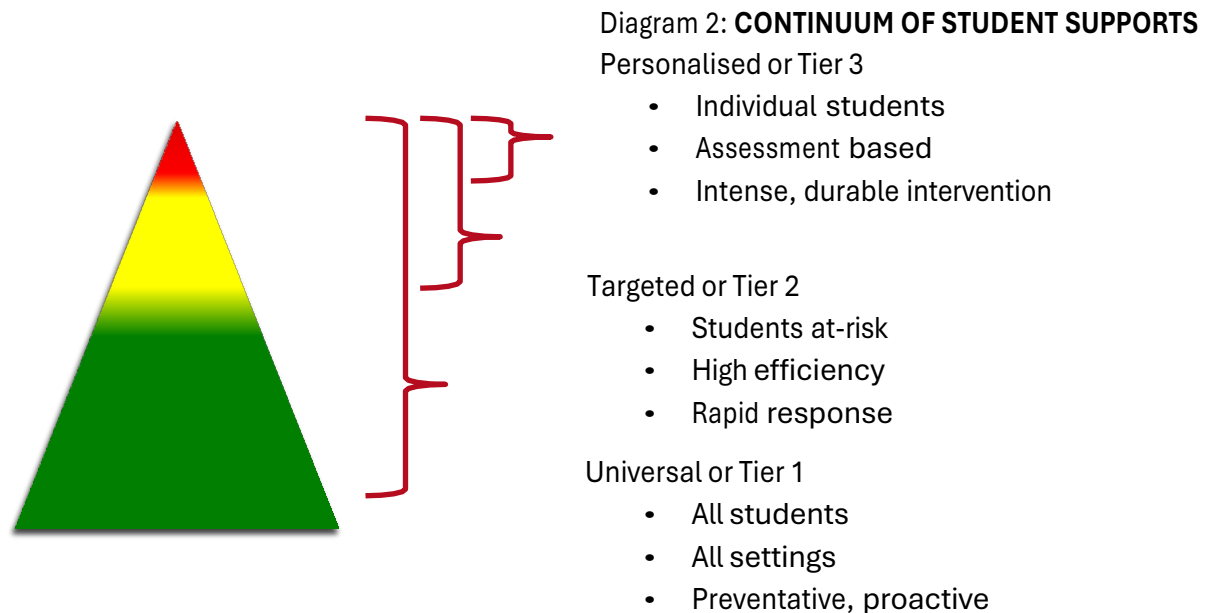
Diagram 2: **CONTINUUM OF STUDENT SUPPORTS**

Personalised or Tier 3

- Individual students
- Assessment based
- Intense, durable intervention

Targeted or Tier 2

- Students at-risk
- High efficiency
- Rapid response

Universal or Tier 1

- All students
- All settings
- Preventative, proactive